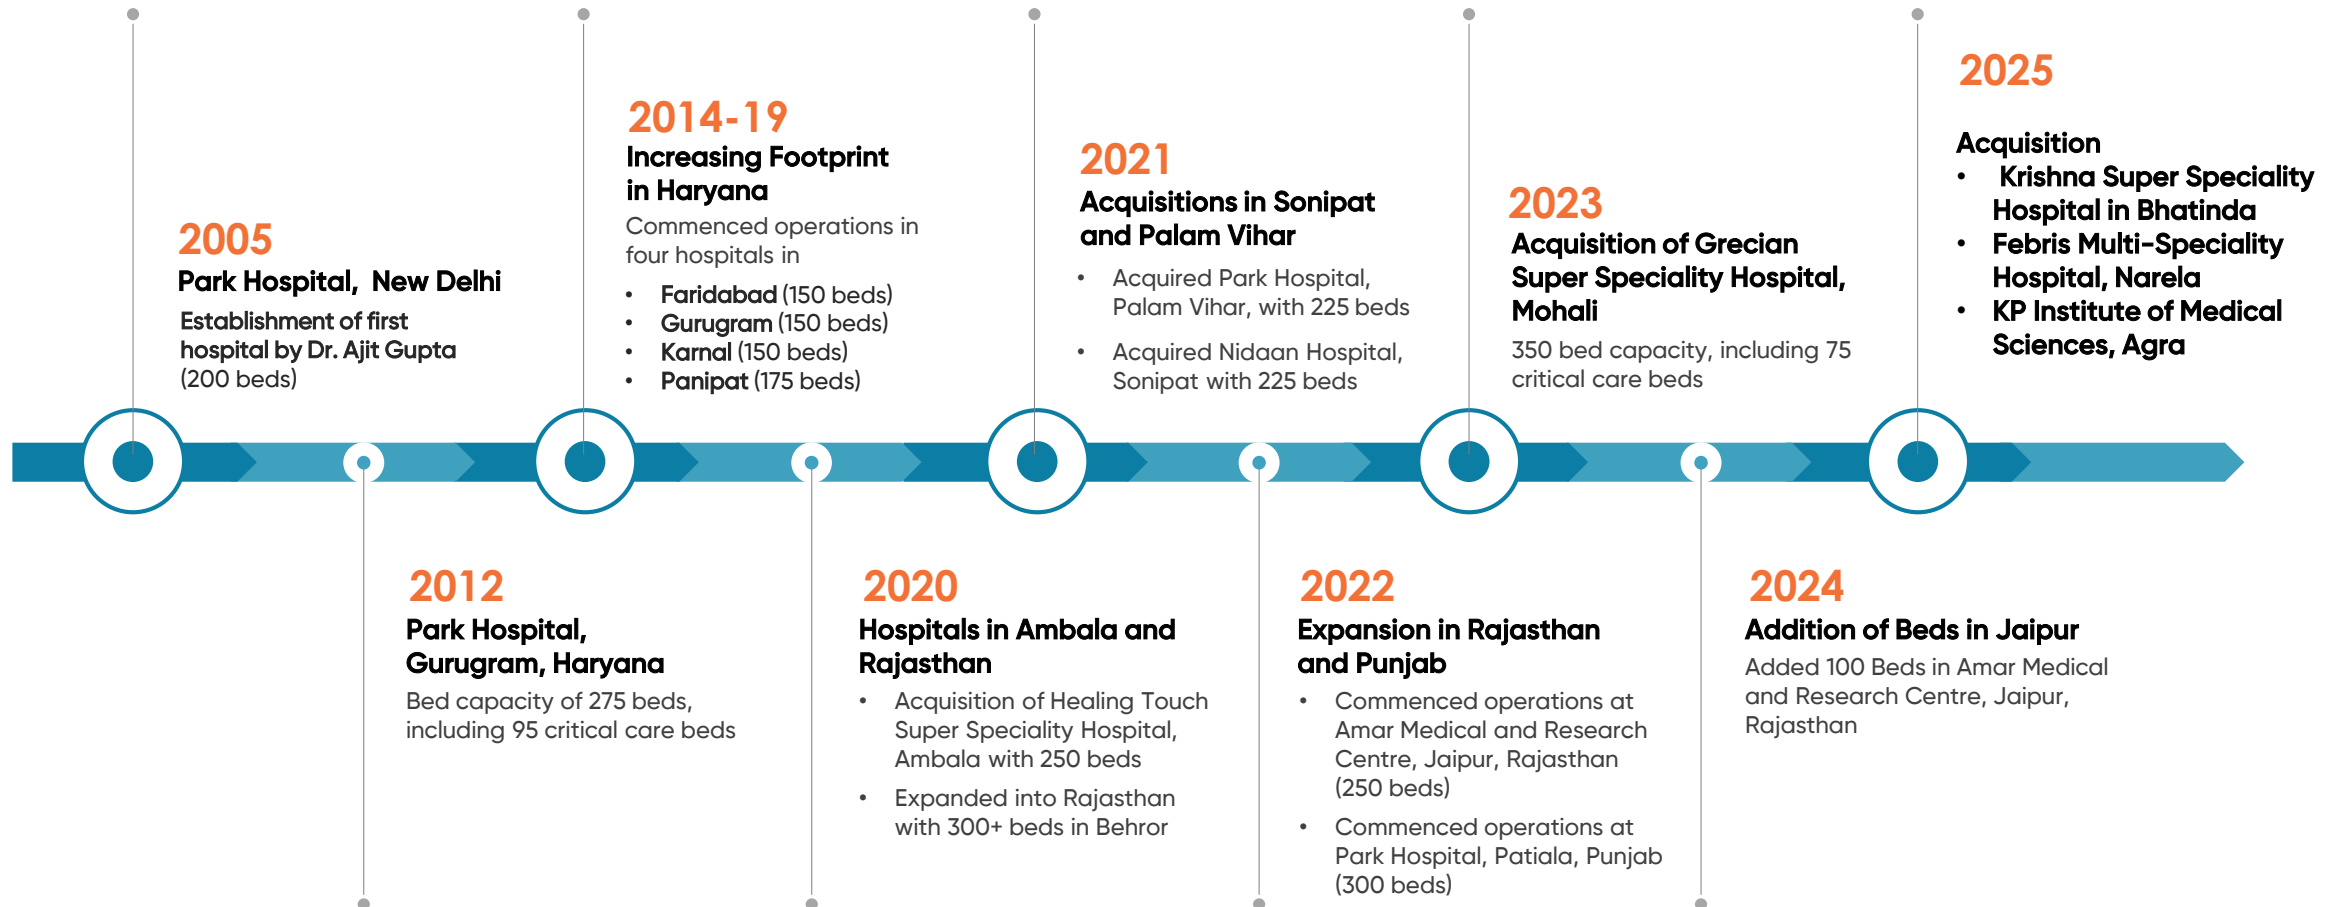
2005
Park Hospital, New Delhi
Establishment of first hospital by Dr. Ajit Gupta (200 beds)

2014-19
Increasing Footprint in Haryana
Commenced operations in four hospitals in
• Faridabad (150 beds)
• Gurugram (150 beds)
• Karnal (150 beds)
• Panipat (175 beds)

2021
Acquisitions in Sonipat and Palam Vihar
• Acquired Park Hospital, Palam Vihar, with 225 beds
• Acquired Nidaan Hospital, Sonipat with 225 beds

2023
Acquisition of Grecian Super Speciality Hospital, Mohali
350 bed capacity, including 75 critical care beds

2025
Acquisition
• Krishna Super Speciality Hospital in Bhatinda
• Febris Multi-Speciality Hospital, Narela
• KP Institute of Medical Sciences, Agra

2012
Park Hospital, Gurugram, Haryana
Bed capacity of 275 beds, including 95 critical care beds

2020
Hospitals in Ambala and Rajasthan
• Acquisition of Healing Touch Super Speciality Hospital, Ambala with 250 beds
• Expanded into Rajasthan with 300+ beds in Behror

2022
Expansion in Rajasthan and Punjab
• Commenced operations at Amar Medical and Research Centre, Jaipur, Rajasthan (250 beds)
• Commenced operations at Park Hospital, Patiala, Punjab (300 beds)

2024
Addition of Beds in Jaipur
Added 100 Beds in Amar Medical and Research Centre, Jaipur, Rajasthan